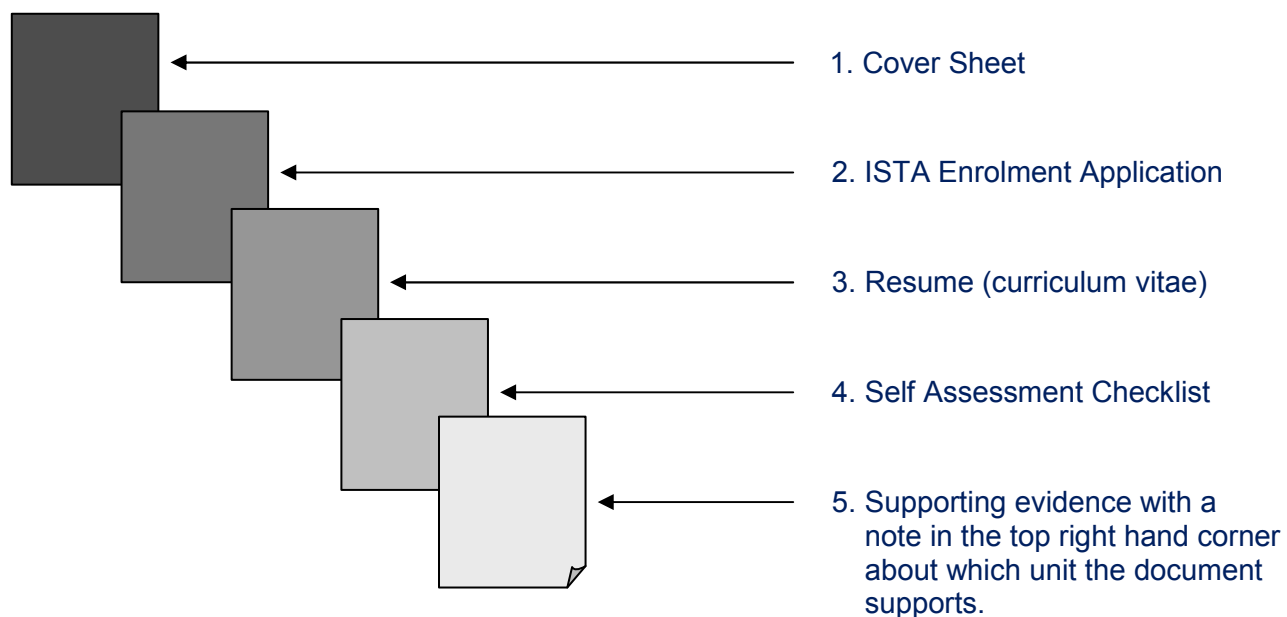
1. Cover Sheet

2. ISTA Enrolment Application

3. Resume (curriculum vitae)

4. Self Assessment Checklist

5. Supporting evidence with a note in the top right hand corner about which unit the document supports.